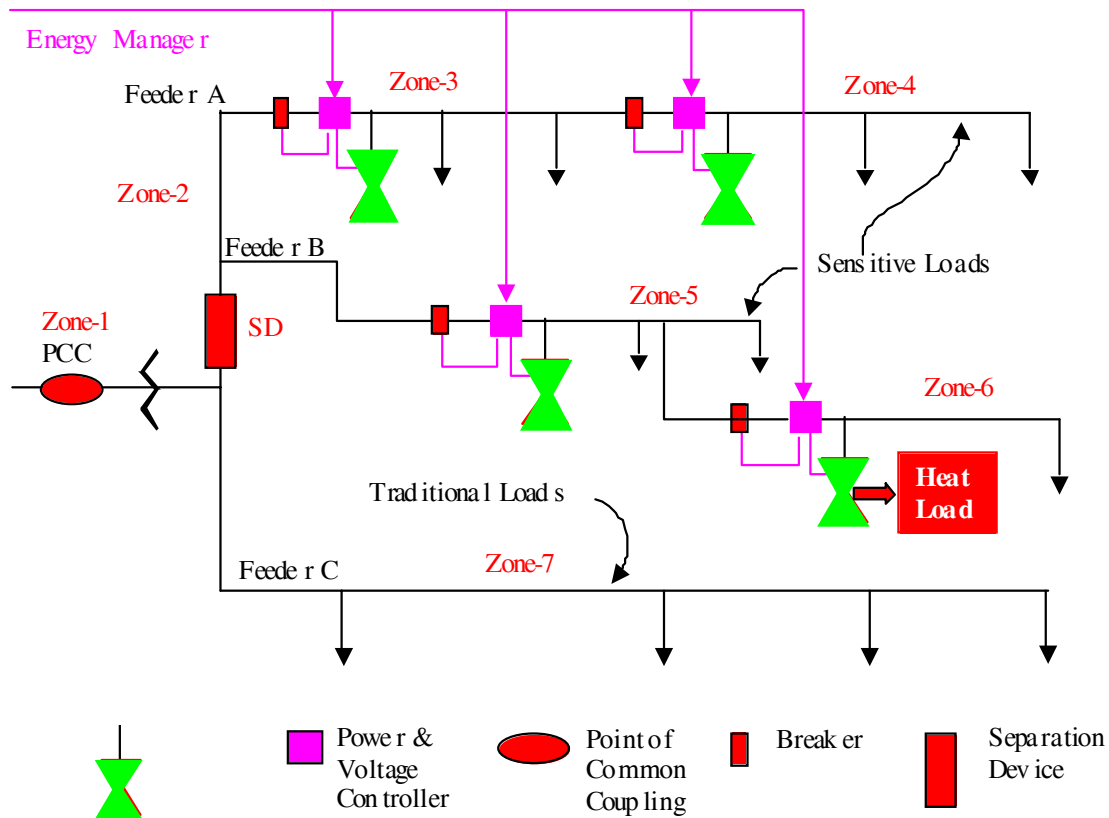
Energy Manage r

Feede r A

Zone-3

Zone-4

Zone-2

Feede r B

Sens itive Loads

Zone-5

Zone-1

PCC

SD

Zone-6

Heat Load

Trad itiona l Load s

Feede r C

Zone-7

Powe r & Voltage Con troller

Point of Common Coup ling

Break er

Separation Dev ice